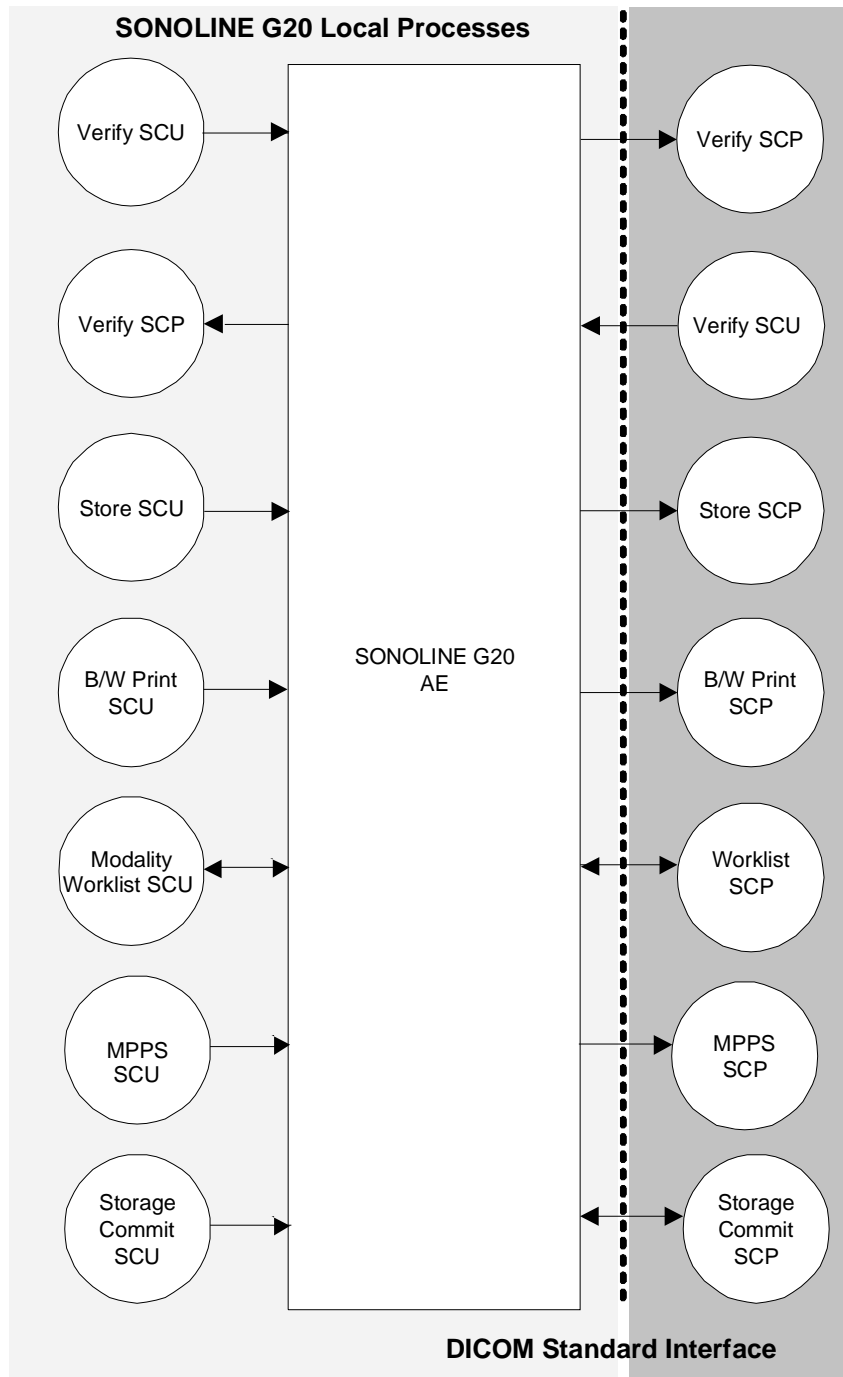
SONOLINE G20 Local Processes

Verify SCU

Verify SCP

Store SCU

B/W Print SCU

Modality Worklist SCU

MPPS SCU

Storage Commit SCU

SONOLINE G20 AE

Verify SCP

Verify SCU

Store SCP

B/W Print SCP

Worklist SCP

MPPS SCP

Storage Commit SCP

DICOM Standard Interface